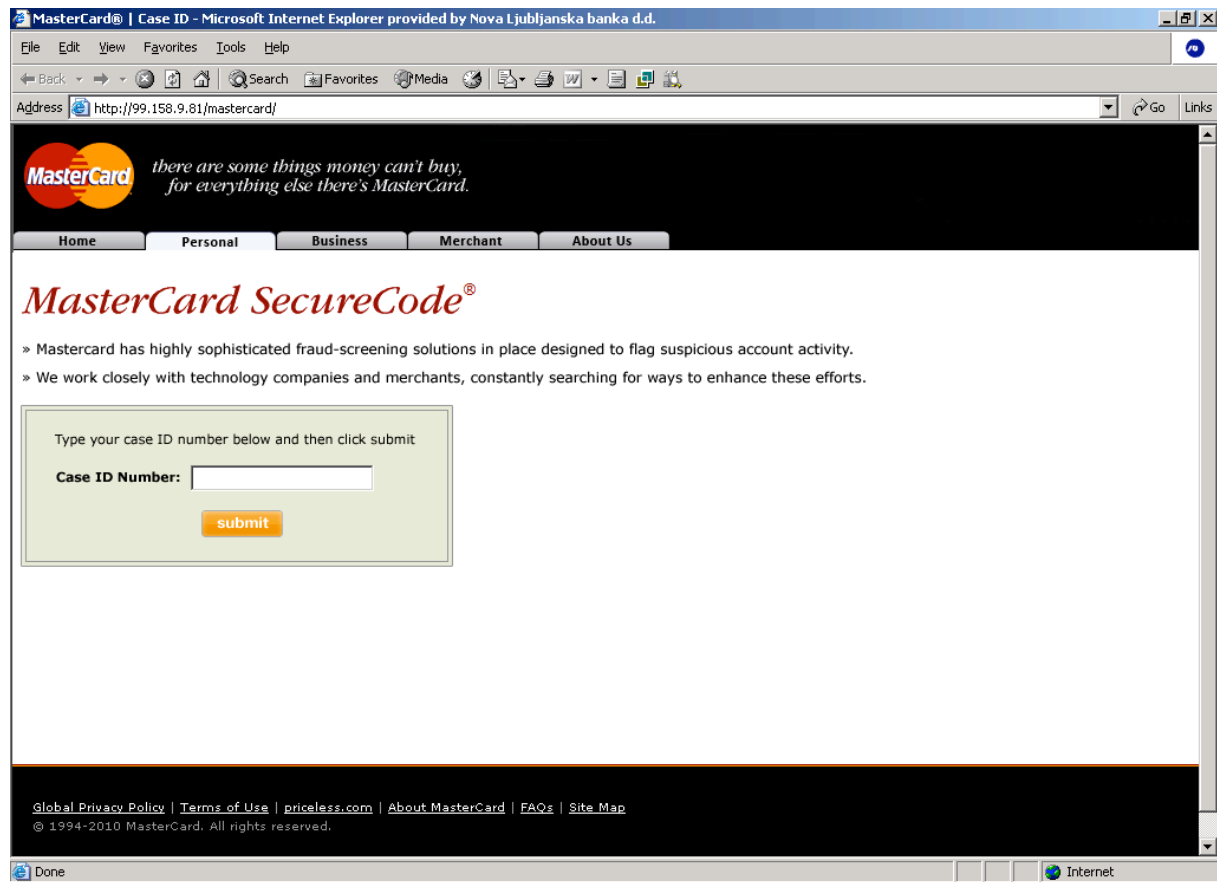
MasterCard® | Case ID - Microsoft Internet Explorer provided by Nova Ljubljanska banka d.d.

File Edit View Favorites Tools Help

Back Search Favorites Media

Address http://99.158.9.81/mastercard/ Go Links

MasterCard

there are some things money can't buy, for everything else there's MasterCard.

Home Personal Business Merchant About Us

MasterCard SecureCode®

» Mastercard has highly sophisticated fraud-screening solutions in place designed to flag suspicious account activity.

» We work closely with technology companies and merchants, constantly searching for ways to enhance these efforts.

Type your case ID number below and then click submit

Case ID Number:

submit

Global Privacy Policy | Terms of Use | priceless.com | About MasterCard | FAQs | Site Map

© 1994-2010 MasterCard. All rights reserved.

Done Internet